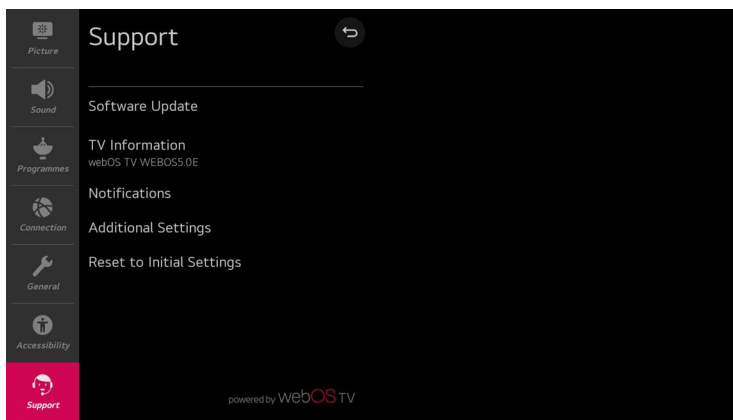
Picture

Sound

Programmes

Connection

General

Accessibility

Support

Support

Software Update

TV Information
webOS TV WEBOS5.0E

Notifications

Additional Settings

Reset to Initial Settings

powered by webOS TV